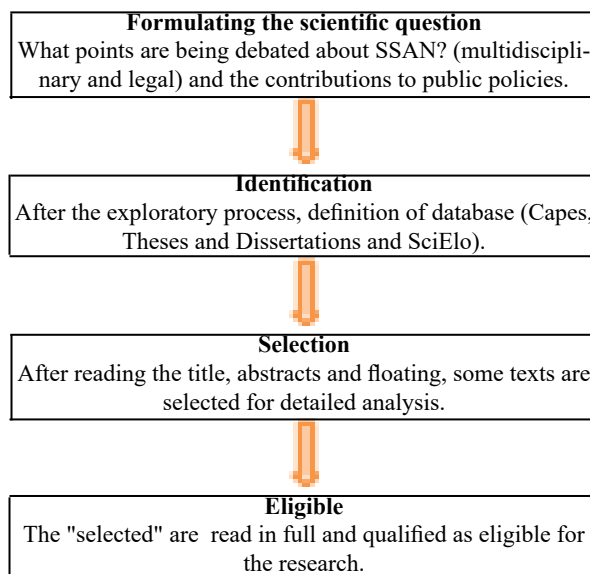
Formulating the scientific question
What points are being debated about SSAN? (multidisciplinary and legal) and the contributions to public policies.

Identification
After the exploratory process, definition of database (Capes, Theses and Dissertations and SciElo).

Selection
After reading the title, abstracts and floating, some texts are selected for detailed analysis.

Eligible
The "selected" are read in full and qualified as eligible for the research.